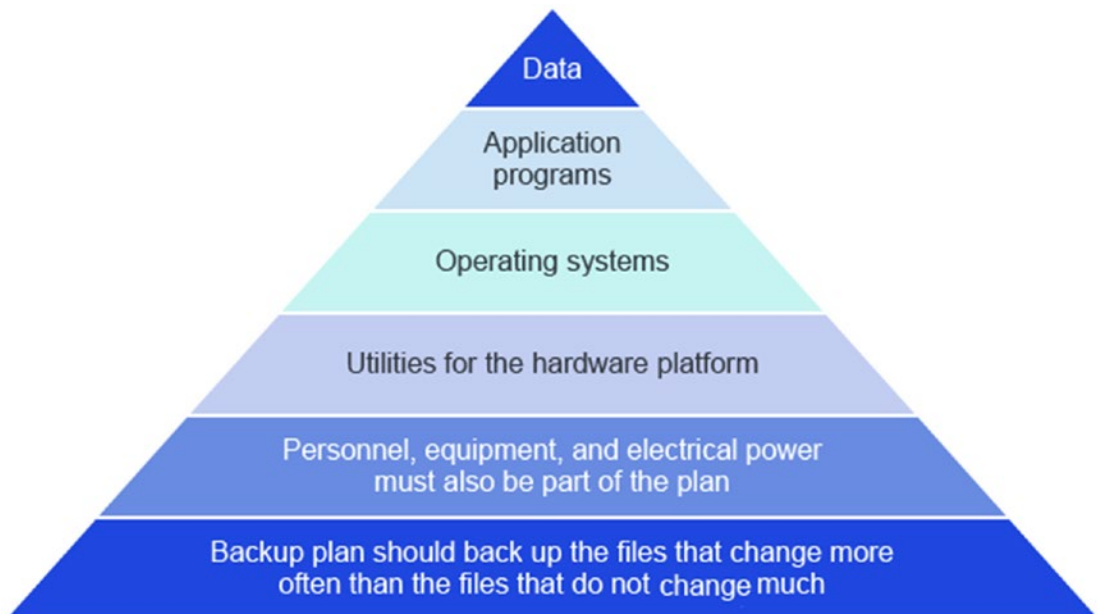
Data

Application programs

Operating systems

Utilities for the hardware platform

Personnel, equipment, and electrical power must also be part of the plan

Backup plan should back up the files that change more often than the files that do not change much